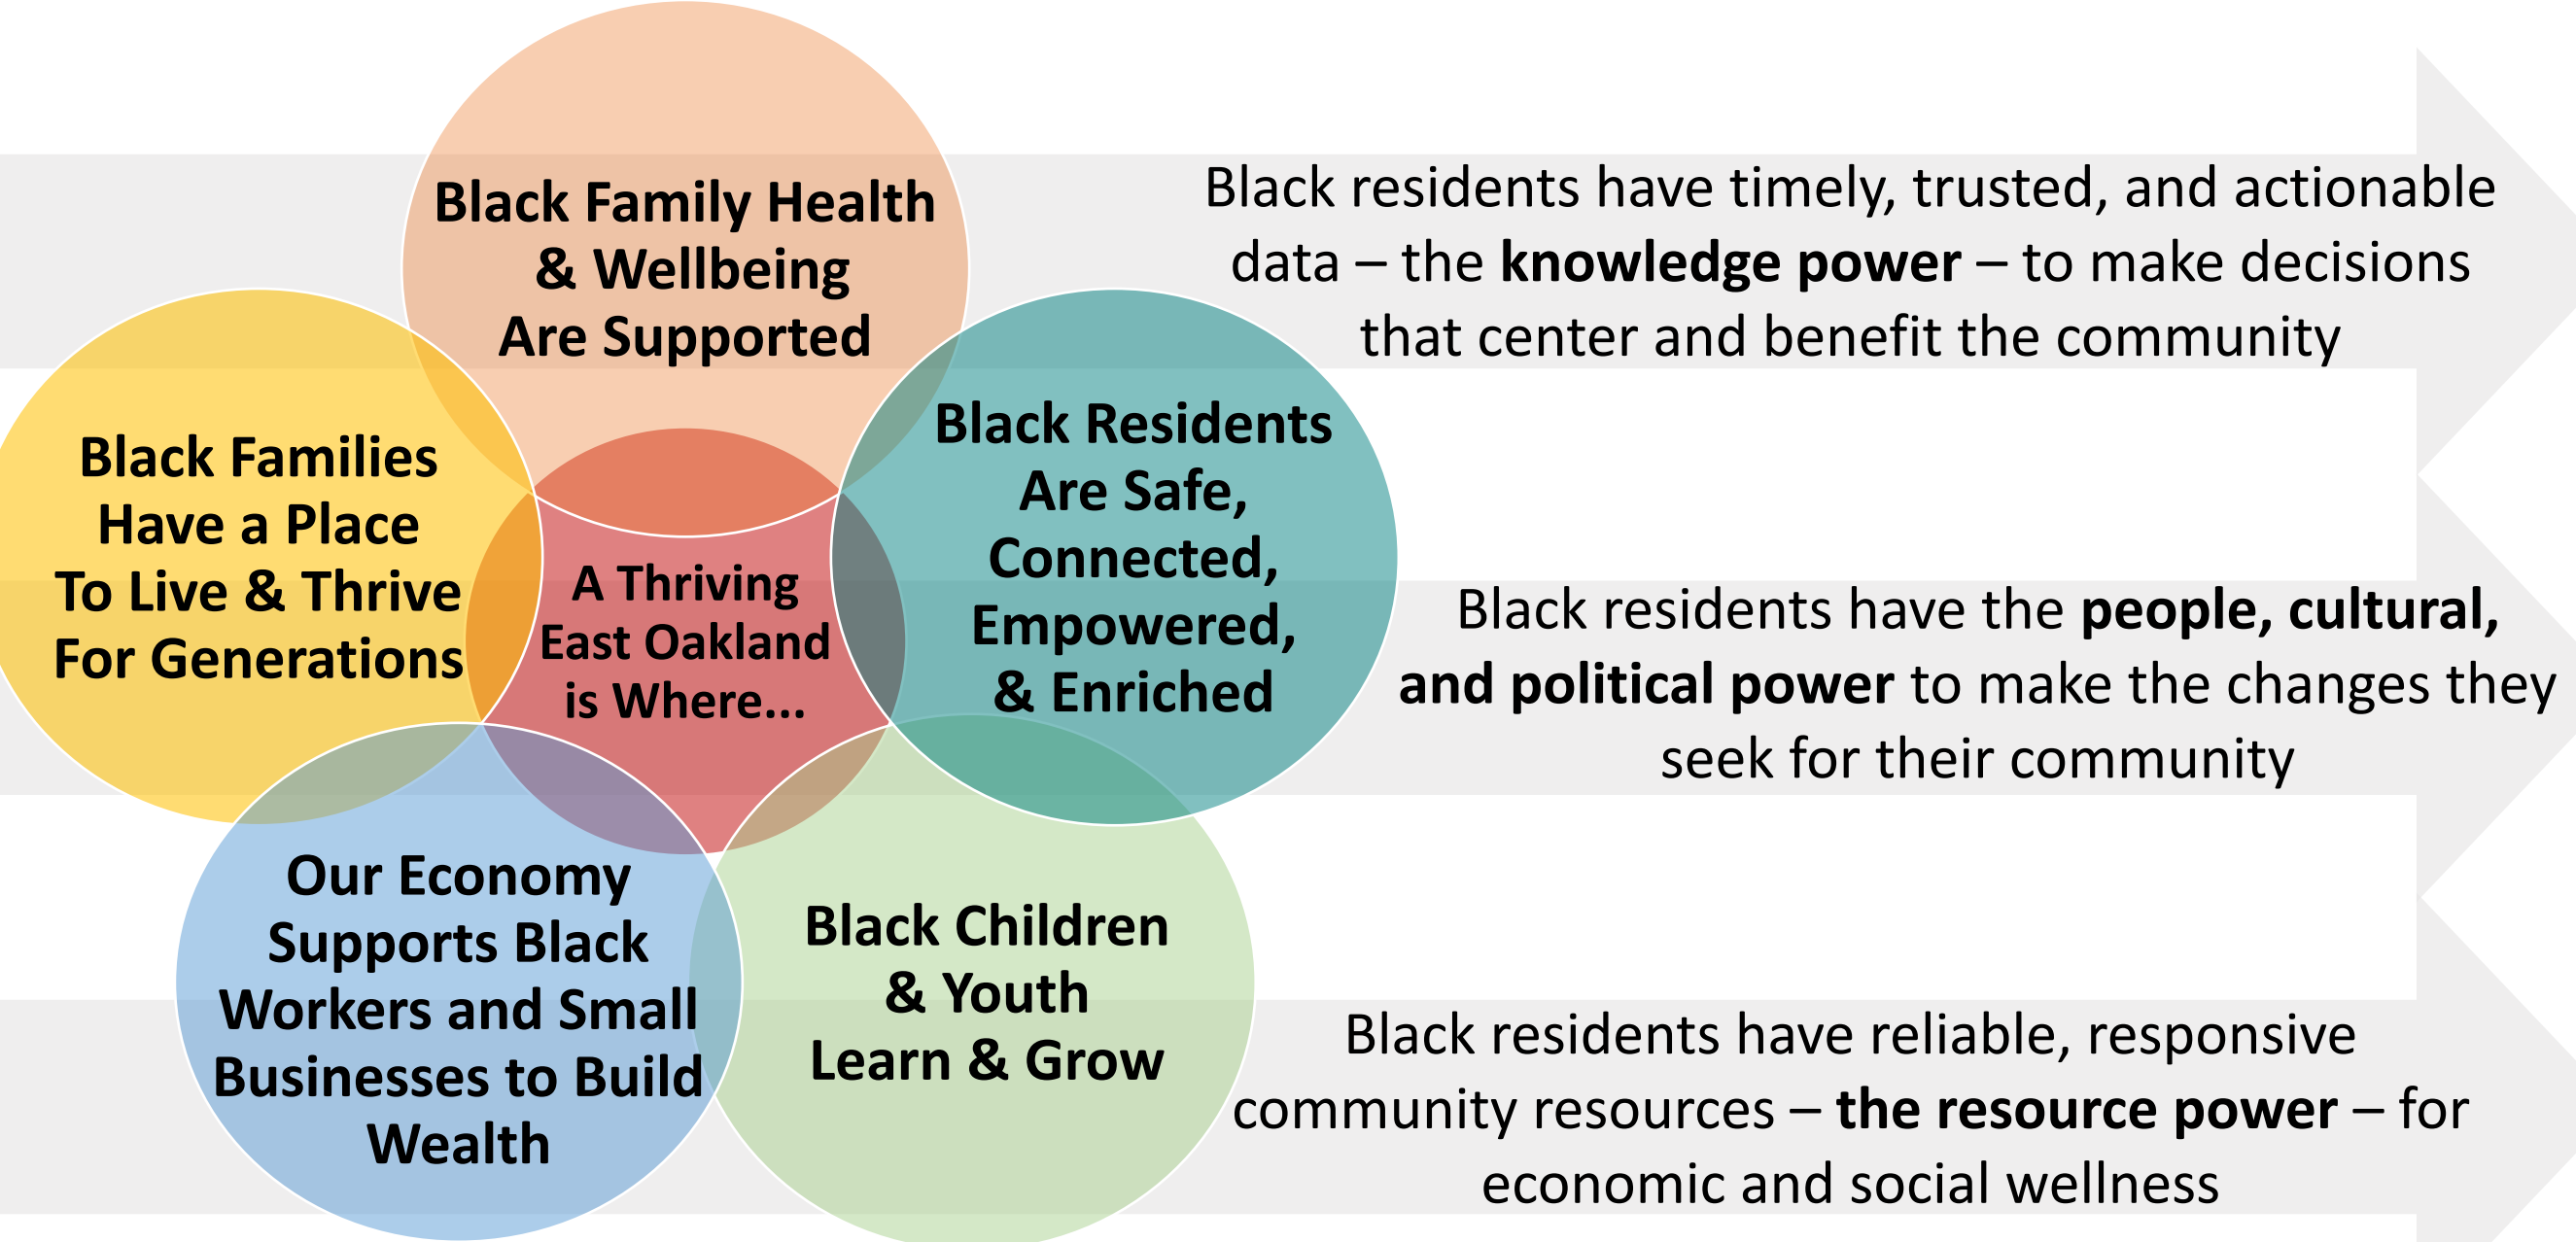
A Thriving East Oakland is Where...

Black Family Health & Wellbeing Are Supported

Black Families Have a Place To Live & Thrive For Generations

Black Residents Are Safe, Connected, Empowered, & Enriched

Our Economy Supports Black Workers and Small Businesses to Build Wealth

Black Children & Youth Learn & Grow

Black residents have timely, trusted, and actionable data – the **knowledge power** – to make decisions that center and benefit the community

Black residents have the **people, cultural, and political power** to make the changes they seek for their community

Black residents have reliable, responsive community resources – **the resource power** – for economic and social wellness